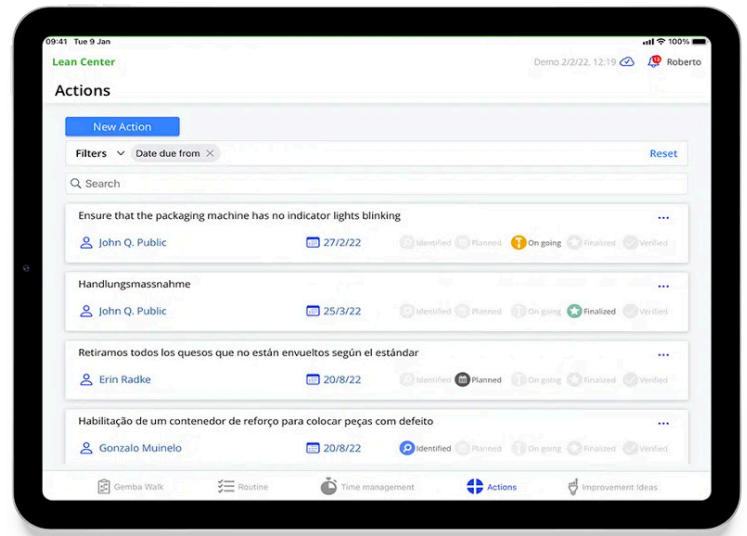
09:41 Tue 9 Jan

100%

Lean Center

Demo 2/2/22, 12:19

Roberto

Actions

New Action

Filters

Date due from

Reset

Search

Ensure that the packaging machine has no indicator lights blinking

...

John Q. Public

27/2/22

Identified Planned On going Finalized Verified

Handlungsmassnahme

...

John Q. Public

25/3/22

Identified Planned On going Finalized Verified

Retiramos todos los quesos que no están envueltos según el estándar

...

Erin Radke

20/8/22

Identified Planned On going Finalized Verified

Habilitação de um contenedor de reforço para colocar peças com defeito

...

Gonzalo Muinelo

20/8/22

Identified Planned On going Finalized Verified

Gemba Walk

Routine

Time management

Actions

Improvement Ideas